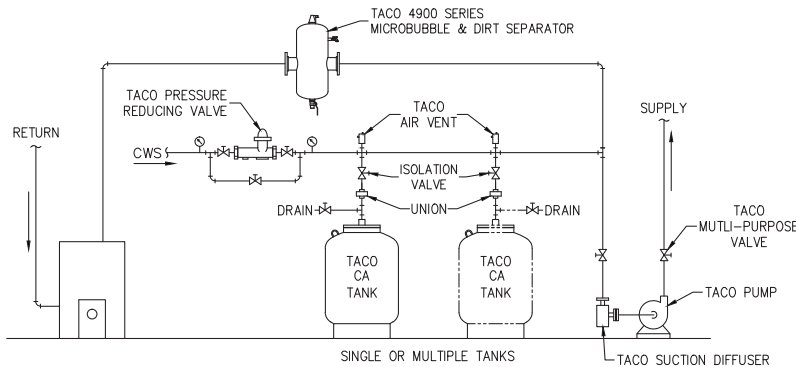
TACO 4900 SERIES
MICROBUBBLE & DIRT SEPARATOR

TACO PRESSURE
REDUCING VALVE

TACO
AIR VENT

SUPPLY

RETURN

CWS

ISOLATION
VALVE

DRAIN

UNION

DRAIN

TACO
MUTLI-PURPOSE
VALVE

TACO
CA
TANK

TACO
CA
TANK

TACO PUMP

SINGLE OR MULTIPLE TANKS

TACO SUCTION DIFFUSER